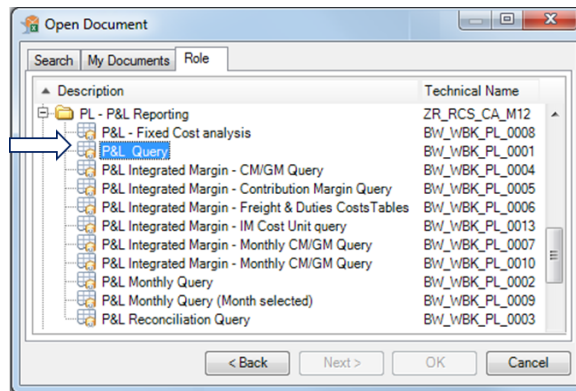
Open Document

Search | My Documents | Role

| Description | Technical Name |
|---|---|
| PL - P&L Reporting | ZR_RCS_CA_M12 |
| P&L - Fixed Cost analysis | BW_WBK_PL_0008 |
| P&L Query | BW_WBK_PL_0001 |
| P&L Integrated Margin - CM/GM Query | BW_WBK_PL_0004 |
| P&L Integrated Margin - Contribution Margin Query | BW_WBK_PL_0005 |
| P&L Integrated Margin - Freight & Duties CostsTables | BW_WBK_PL_0006 |
| P&L Integrated Margin - IM Cost Unit query | BW_WBK_PL_0013 |
| P&L Integrated Margin - Monthly CM/GM Query | BW_WBK_PL_0007 |
| P&L Integrated Margin - Monthly CM/GM Query | BW_WBK_PL_0010 |
| P&L Monthly Query | BW_WBK_PL_0002 |
| P&L Monthly Query (Month selected) | BW_WBK_PL_0009 |
| P&L Reconciliation Query | BW_WBK_PL_0003 |

< Back | Next > | OK | Cancel